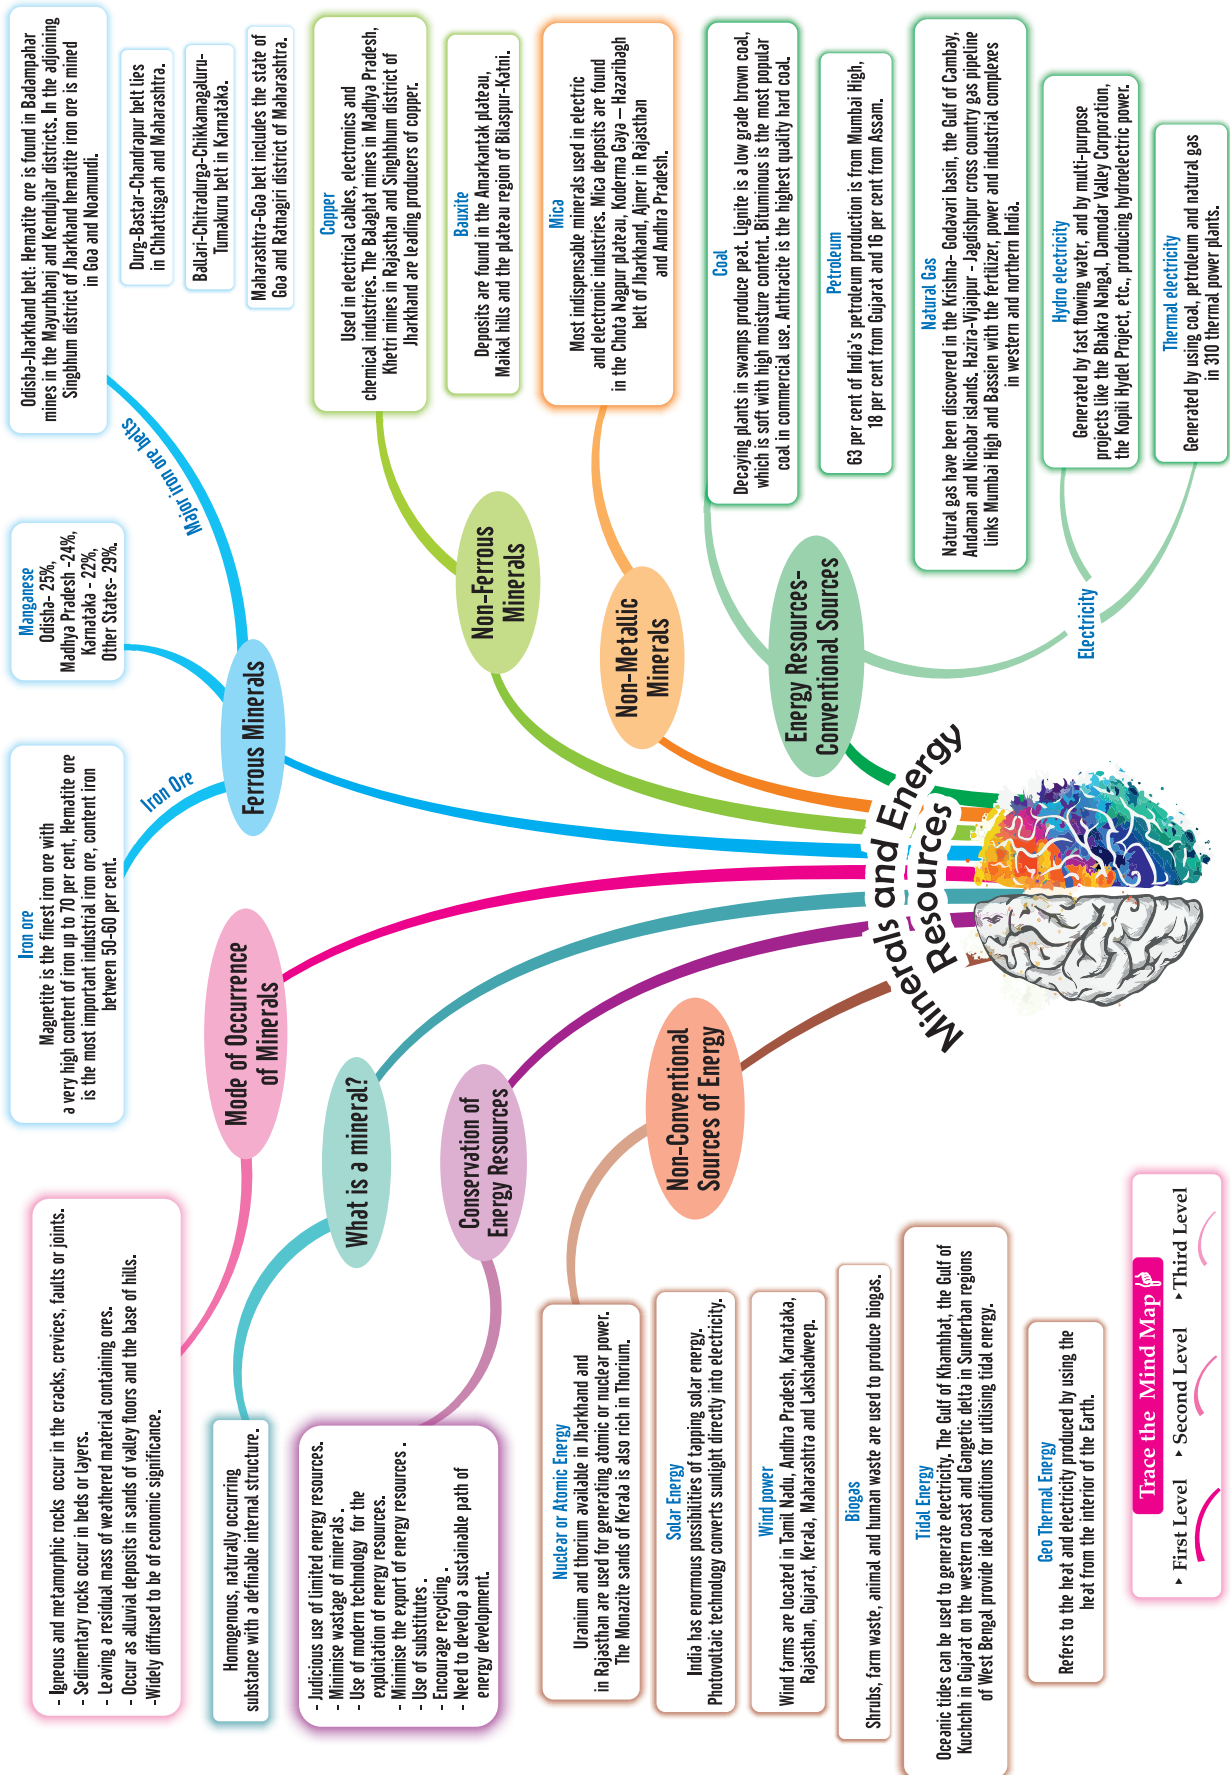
Minerals and Energy Resources

Ferrous Minerals

Major iron ore belts

Odisha-Jharkhand belt. Hematite ore is found in Badampahar mines in the Mayurbhanj and Kendujhar districts. In the adjoining Singbhum district of Jharkhand hematite iron ore is mined in Goa and Noamundi.

Durg-Bastar-Chandrapur belt lies in Chhattisgarh and Maharashtra.

Ballari-Chitradurga-Chikkamagaluru-Tumakuru belt in Karnataka.

Maharashtra-Goa belt includes the state of Goa and Ratnagiri district of Maharashtra.

Manganese
Odisha- 25%, Madhya Pradesh -24%, Karnataka - 22%, Other States- 29%.

Iron Ore

Iron ore
Magnetite is the finest iron ore with a very high content of iron up to 70 per cent. Hematite ore is the most important industrial iron ore, content iron between 50-60 per cent.

Non-Ferrous Minerals

Copper
Used in electrical cables, electronics and chemical industries. The Balaghat mines in Madhya Pradesh, Khetri mines in Rajasthan and Singhbhum district of Jharkhand are leading producers of copper.

Bauxite
Deposits are found in the Amarkantak plateau, Maikal hills and the plateau region of Bilaspur-Katni.

Non-Metallic Minerals

Mica
Most indispensable minerals used in electric and electronic industries. Mica deposits are found in the Chota Nagpur plateau, Koderma Gaya – Hazaribagh belt of Jharkhand, Ajmer in Rajasthan and Andhra Pradesh.

Energy Resources-Conventional Sources

Coal
Decaying plants in swamps produce peat. Lignite is a low grade brown coal, which is soft with high moisture content. Bituminous is the most popular coal in commercial use. Anthracite is the highest quality hard coal.

Petroleum
63 per cent of India's petroleum production is from Mumbai High, 18 per cent from Gujarat and 16 per cent from Assam.

Natural Gas
Natural gas have been discovered in the Krishna- Godavari basin, the Gulf of Cambay, Andaman and Nicobar islands. Hazira-Vijaipur - Jagdishpur cross country gas pipeline links Mumbai High and Bassien with the fertilizer, power and industrial complexes in western and northern India.

Electricity

Hydro electricity
Generated by fast flowing water, and by multi-purpose projects like the Bhakra Nangal, Damodar Valley Corporation, the Kopili Hydel Project, etc., producing hydroelectric power.

Thermal electricity
Generated by using coal, petroleum and natural gas in 310 thermal power plants.

Mode of Occurrence of Minerals

- Igneous and metamorphic rocks occur in the cracks, crevices, faults or joints.
- Sedimentary rocks occur in beds or layers.
- Leaving a residual mass of weathered material containing ores.
- Occur as alluvial deposits in sands of valley floors and the base of hills.
-Widely diffused to be of economic significance.

What is a mineral?

Homogenous, naturally occurring substance with a definable internal structure.

Conservation of Energy Resources

- Judicious use of limited energy resources.
- Minimise wastage of minerals .
- Use of modern technology for the exploitation of energy resources.
- Minimise the export of energy resources .
- Use of substitutes .
- Encourage recycling .
- Need to develop a sustainable path of energy development.

Non-Conventional Sources of Energy

Nuclear or Atomic Energy
Uranium and thorium available in Jharkhand and in Rajasthan are used for generating atomic or nuclear power. The Monazite sands of Kerala is also rich in Thorium.

Solar Energy
India has enormous possibilities of tapping solar energy. Photovoltaic technology converts sunlight directly into electricity.

Wind power
Wind farms are located in Tamil Nadu, Andhra Pradesh, Karnataka, Rajasthan, Gujarat, Kerala, Maharashtra and Lakshadweep.

Biogas
Shrubs, farm waste, animal and human waste are used to produce biogas.

Tidal Energy
Oceanic tides can be used to generate electricity. The Gulf of Khambhat, the Gulf of Kuchchh in Gujarat on the western coast and Gangetic delta in Sunderban regions of West Bengal provide ideal conditions for utilising tidal energy.

Geo Thermal Energy
Refers to the heat and electricity produced by using the heat from the interior of the Earth.

Trace the Mind Map
First Level
Second Level
Third Level